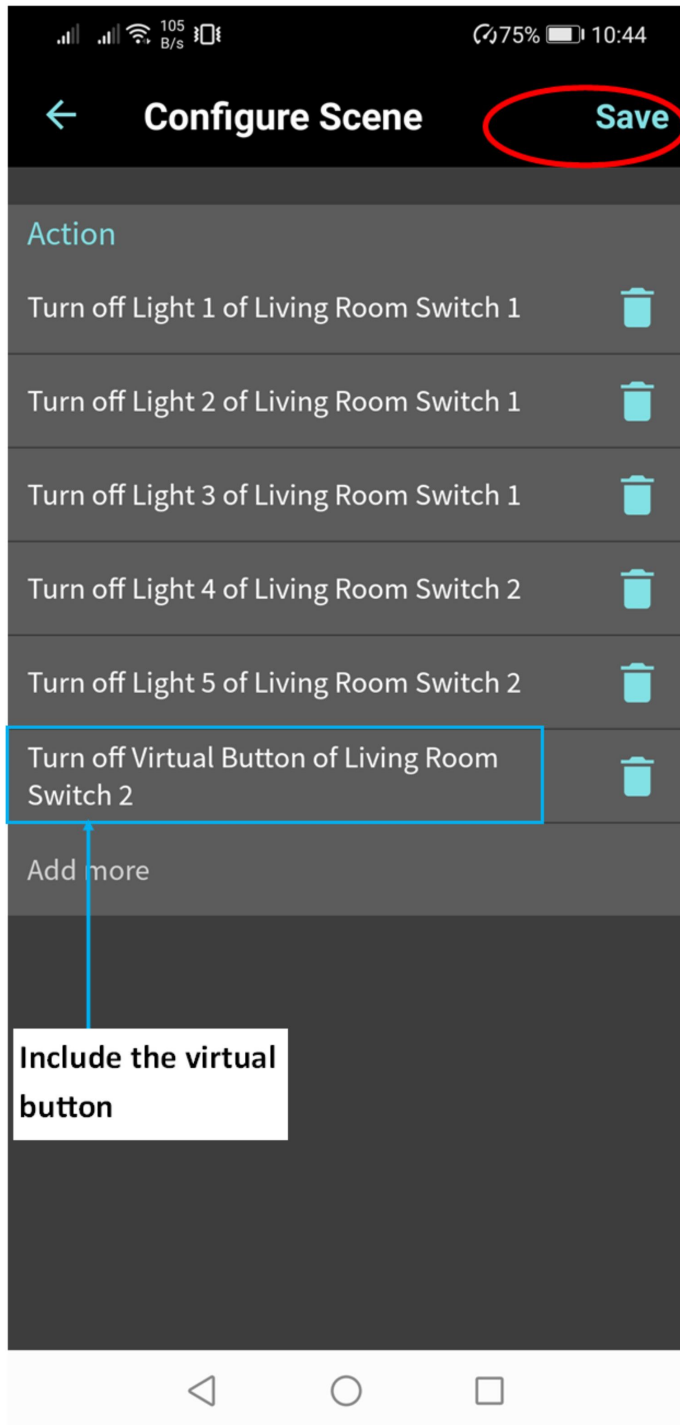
105 B/s 75% 10:44

Configure Scene

Save

Action

Turn off Light 1 of Living Room Switch 1

Turn off Light 2 of Living Room Switch 1

Turn off Light 3 of Living Room Switch 1

Turn off Light 4 of Living Room Switch 2

Turn off Light 5 of Living Room Switch 2

Turn off Virtual Button of Living Room Switch 2

Add more

Include the virtual button